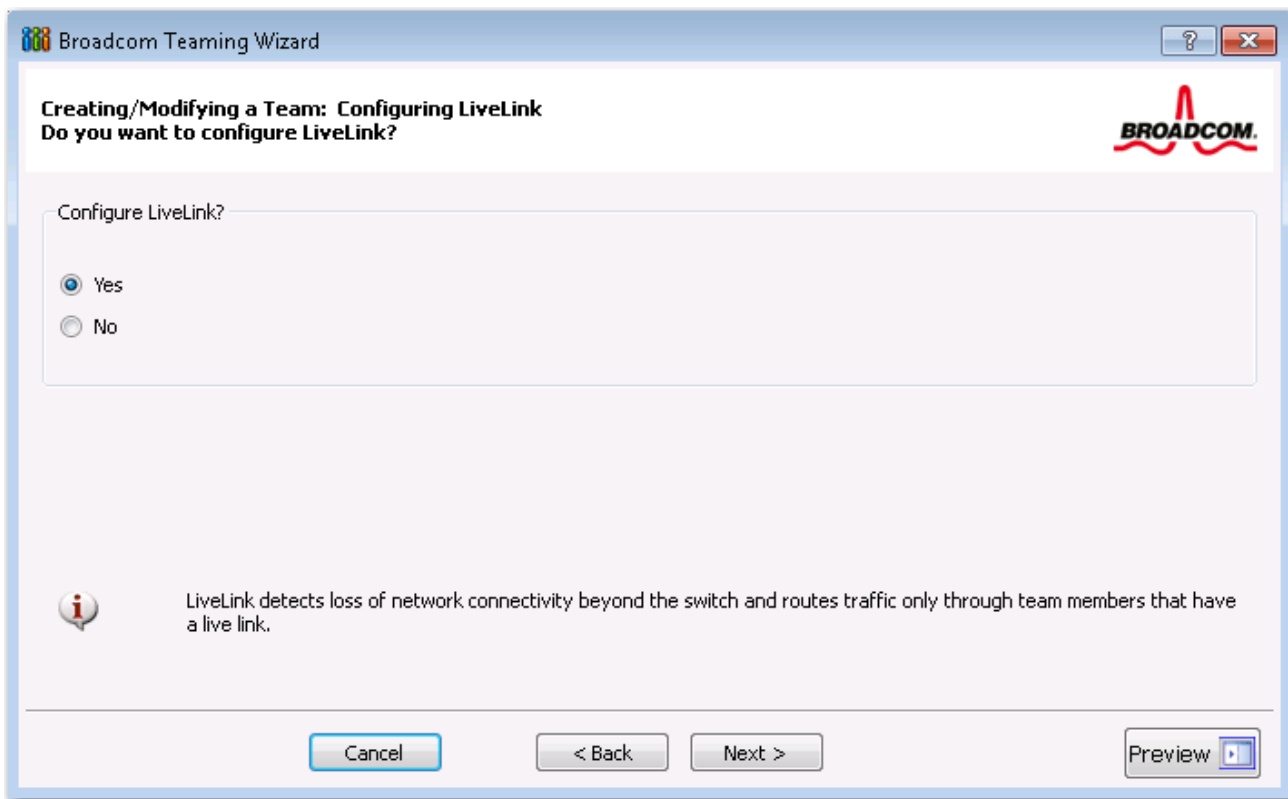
Broadcom Teaming Wizard

?

Creating/Modifying a Team: Configuring LiveLink
Do you want to configure LiveLink?

BROADCOM.

Configure LiveLink?

Yes

No

LiveLink detects loss of network connectivity beyond the switch and routes traffic only through team members that have a live link.

Cancel

< Back

Next >

Preview